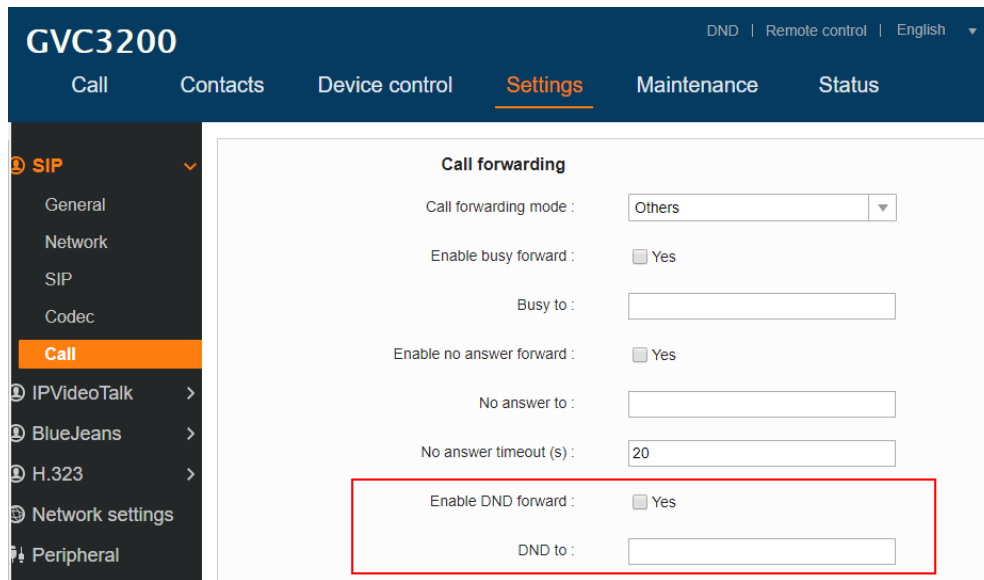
GVC3200

DND | Remote control | English

Call Contacts Device control Settings Maintenance Status

SIP
General
Network
SIP
Codec
Call
IPVideoTalk
BlueJeans
H.323
Network settings
Peripheral

Call forwarding

Call forwarding mode : Others

Enable busy forward : Yes

Busy to :

Enable no answer forward : Yes

No answer to :

No answer timeout (s) : 20

Enable DND forward : Yes

DND to :